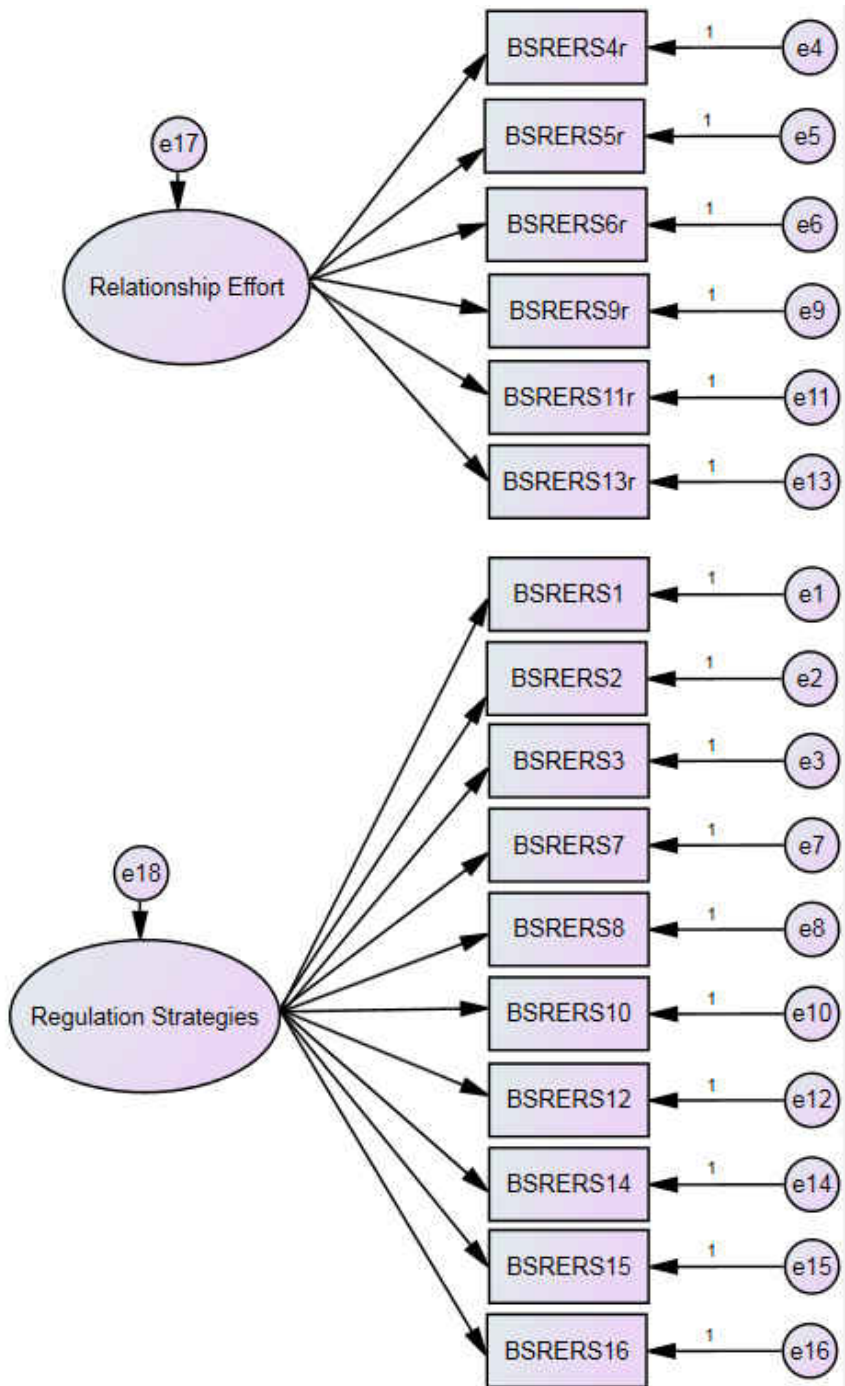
e17

Relationship Effort

BSRERS4r
1
e4

BSRERS5r
1
e5

BSRERS6r
1
e6

BSRERS9r
1
e9

BSRERS11r
1
e11

BSRERS13r
1
e13

e18

Regulation Strategies

BSRERS1
1
e1

BSRERS2
1
e2

BSRERS3
1
e3

BSRERS7
1
e7

BSRERS8
1
e8

BSRERS10
1
e10

BSRERS12
1
e12

BSRERS14
1
e14

BSRERS15
1
e15

BSRERS16
1
e16